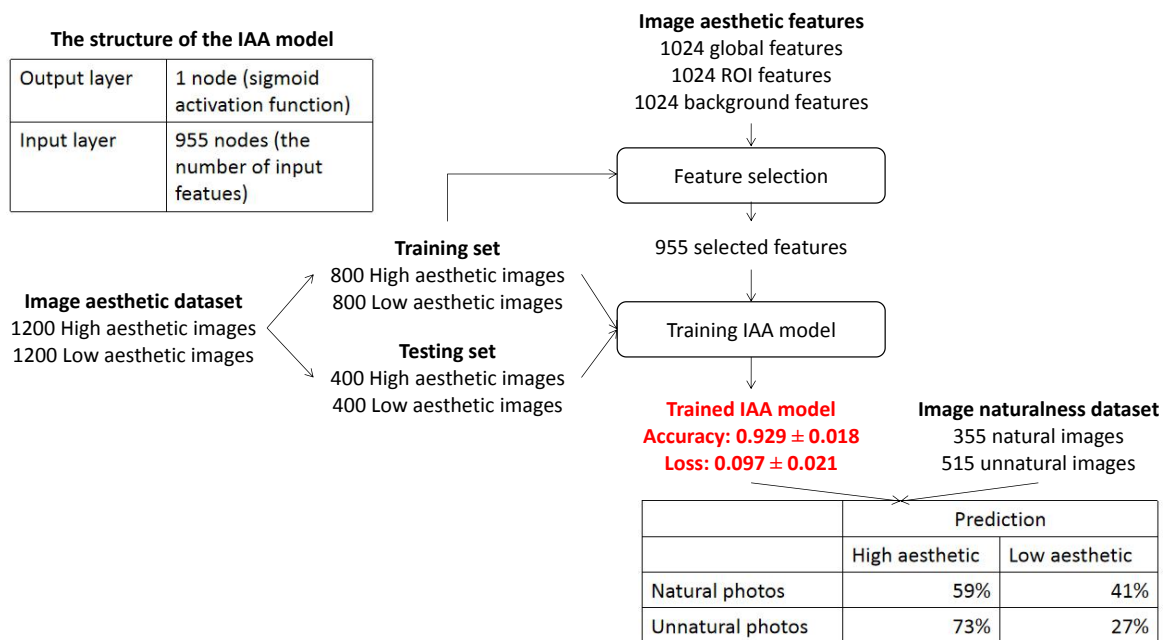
**The structure of the IAA model**

| Output layer | 1 node (sigmoid activation function) |
|---|---|
| Input layer | 955 nodes (the number of input featues) |

**Image aesthetic features**
1024 global features
1024 ROI features
1024 background features

Feature selection

955 selected features

**Training set**
800 High aesthetic images
800 Low aesthetic images

**Image aesthetic dataset**
1200 High aesthetic images
1200 Low aesthetic images

Training IAA model

**Testing set**
400 High aesthetic images
400 Low aesthetic images

**Trained IAA model**
**Accuracy: 0.929 $\pm$ 0.018**
**Loss: 0.097 $\pm$ 0.021**

**Image naturalness dataset**
355 natural images
515 unnatural images

| | Prediction | |
|---|---|---|
| | High aesthetic | Low aesthetic |
| Natural photos | 59% | 41% |
| Unnatural photos | 73% | 27% |